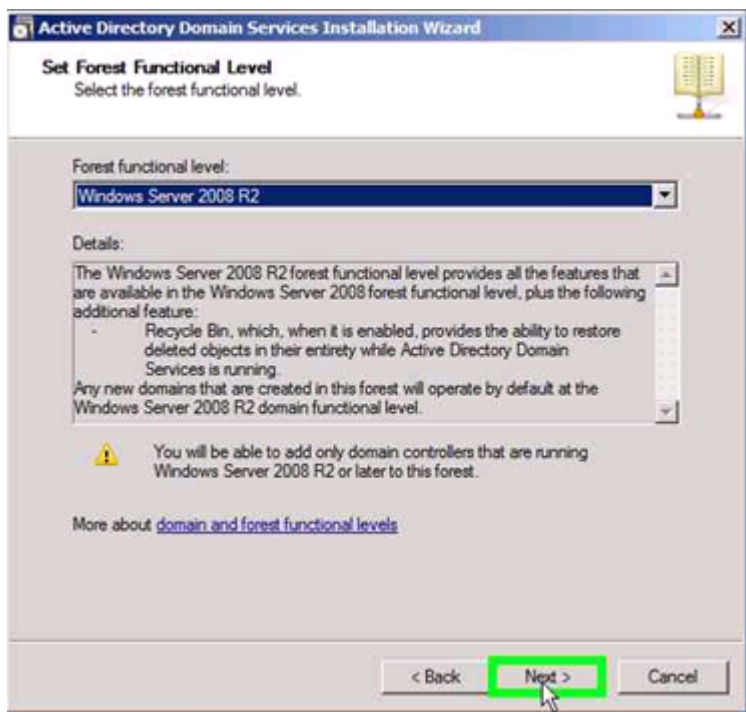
Active Directory Domain Services Installation Wizard

Set Forest Functional Level
Select the forest functional level.

Forest functional level:

Windows Server 2008 R2

Details:

The Windows Server 2008 R2 forest functional level provides all the features that are available in the Windows Server 2008 forest functional level, plus the following additional feature:
- Recycle Bin, which, when it is enabled, provides the ability to restore deleted objects in their entirety while Active Directory Domain Services is running.
Any new domains that are created in this forest will operate by default at the Windows Server 2008 R2 domain functional level.

You will be able to add only domain controllers that are running Windows Server 2008 R2 or later to this forest.

More about domain and forest functional levels

< Back Next > Cancel